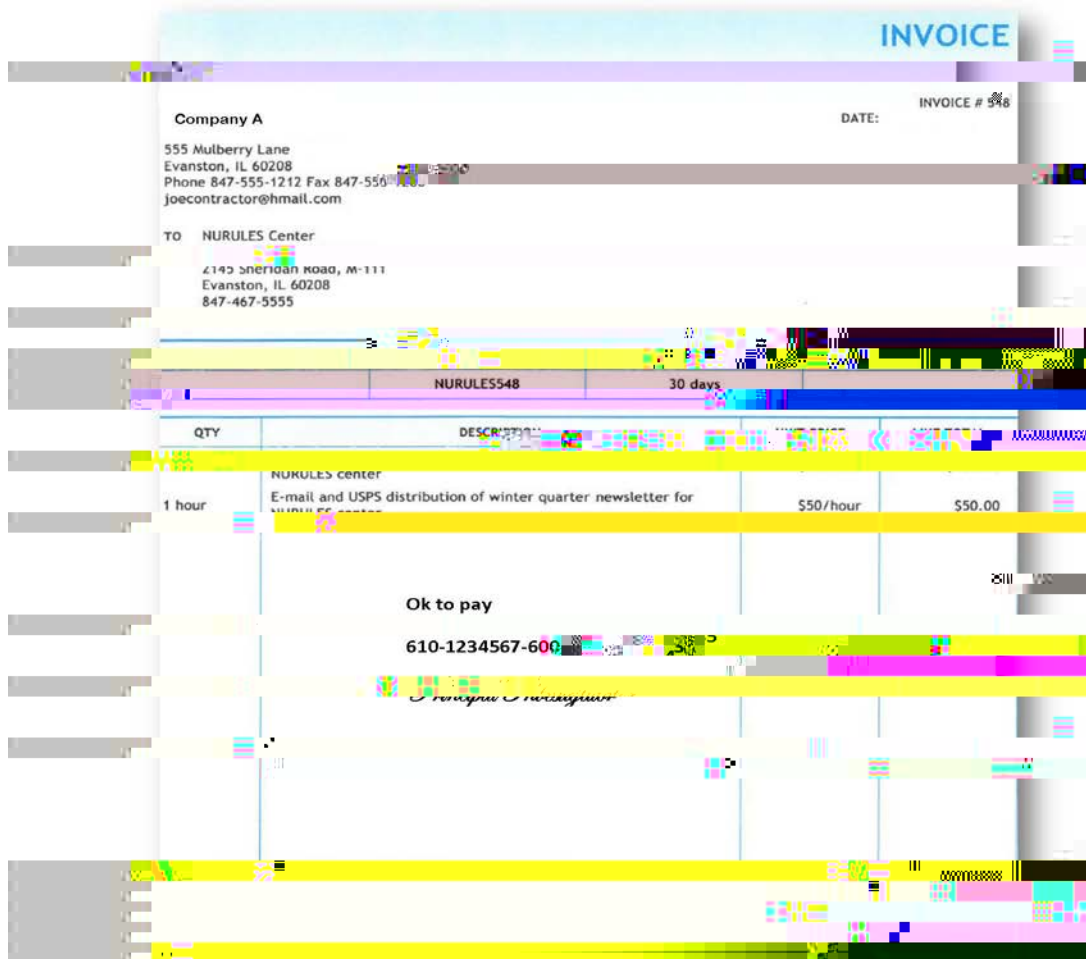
INVOICE

INVOICE # 548

Company A

DATE:

555 Mulberry Lane
Evanston, IL 60208
Phone 847-555-1212 Fax 847-555-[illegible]
joecontractor@hmail.com

TO NURULES Center
2145 Sheridan Road, M-111
Evanston, IL 60208
847-467-5555

| | NURULES548 | 30 days |

| QTY | DESCRIPTION | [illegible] | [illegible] |
|---|---|---|---|
| | NURULES center | | |
| 1 hour | E-mail and USPS distribution of winter quarter newsletter for NURULES center | $50/hour | $50.00 |

Ok to pay

610-1234567-600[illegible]

Principal Investigator